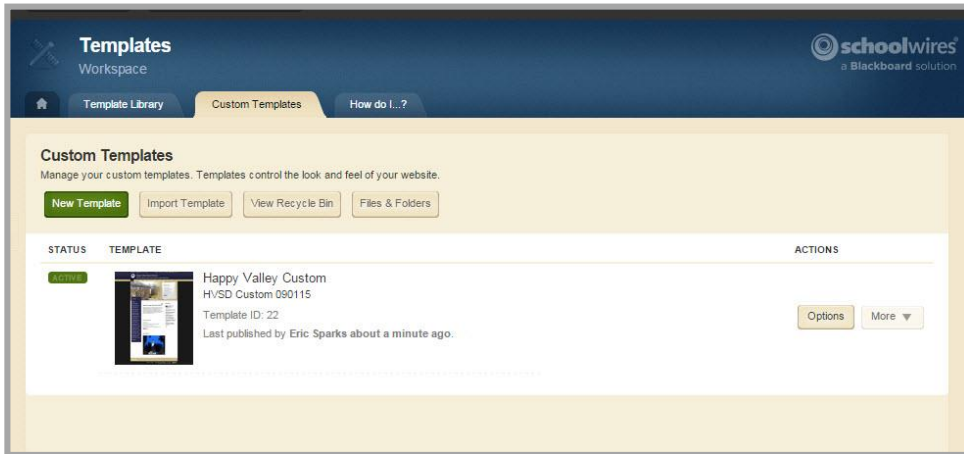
Templates
Workspace

schoolwires
a Blackboard solution

Template Library
Custom Templates
How do I...?

Custom Templates
Manage your custom templates. Templates control the look and feel of your website.

New Template
Import Template
View Recycle Bin
Files & Folders

STATUS
TEMPLATE
ACTIONS

ACTIVE
Happy Valley Custom
HVSD Custom 090115
Template ID: 22
Last published by Eric Sparks about a minute ago.

Options
More